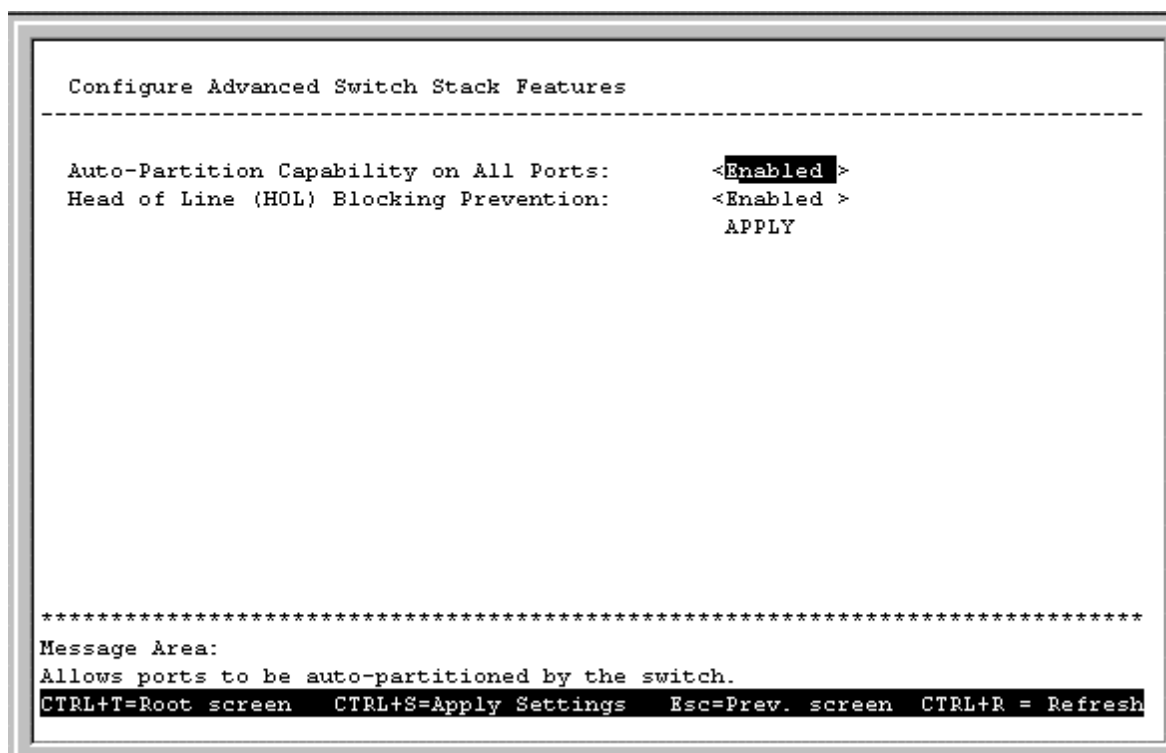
Configure Advanced Switch Stack Features

-----------------------------------------------------------------------------

Auto-Partition Capability on All Ports: <Enabled >
Head of Line (HOL) Blocking Prevention: <Enabled >
APPLY

*****************************************************************************
Message Area:
Allows ports to be auto-partitioned by the switch.
CTRL+T=Root screen CTRL+S=Apply Settings Esc=Prev. screen CTRL+R = Refresh